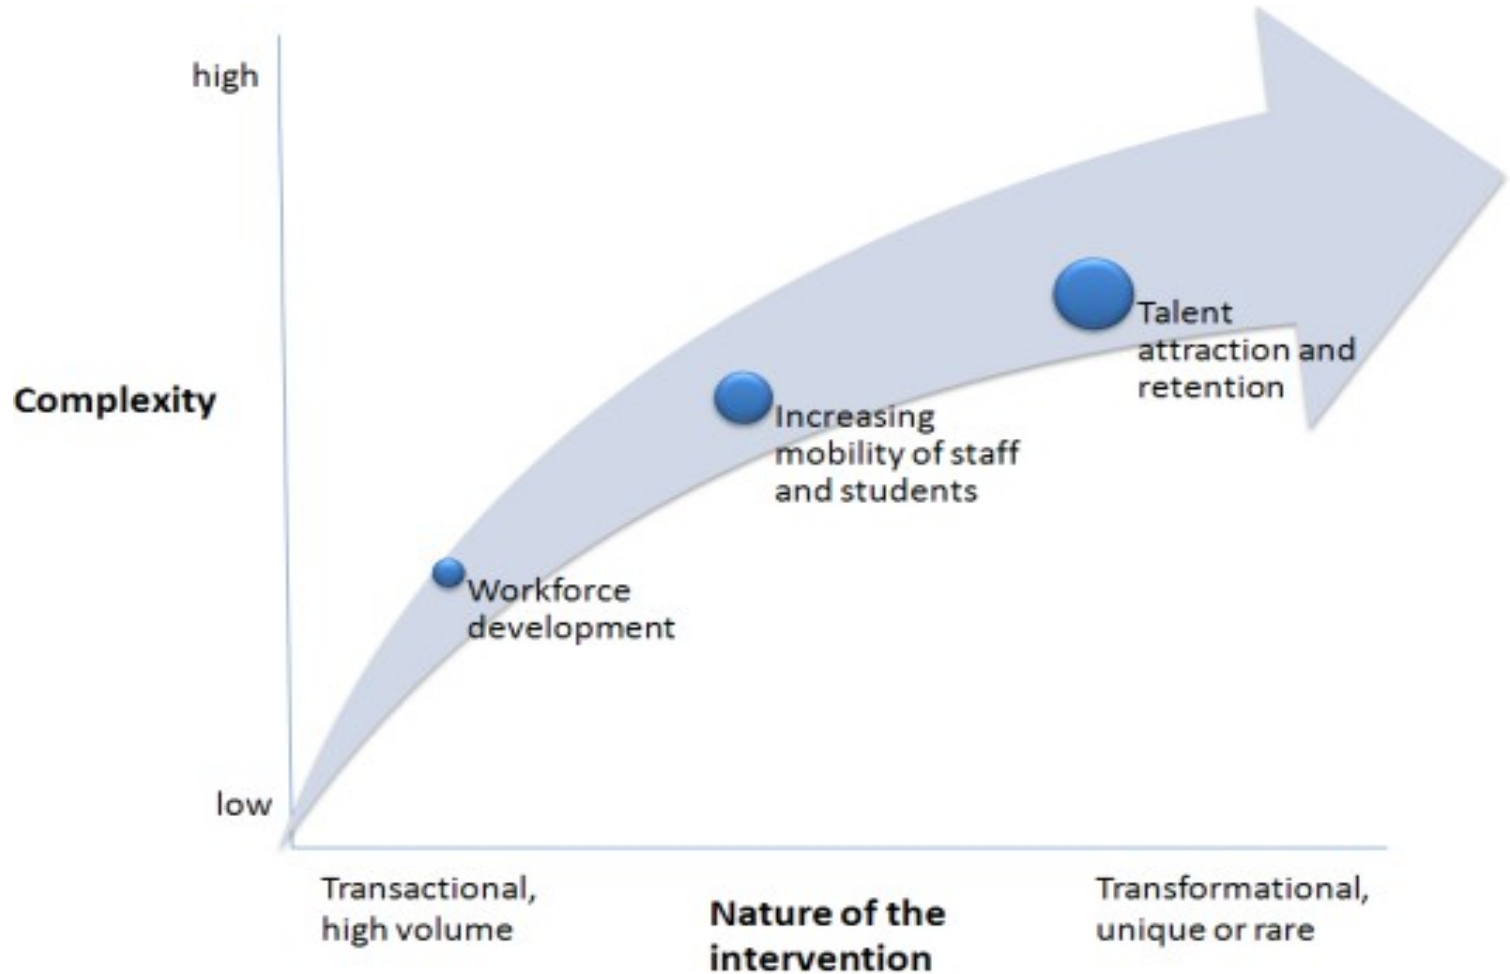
high

Complexity

low

Talent attraction and retention

Increasing mobility of staff and students

Workforce development

Transactional, high volume

Nature of the intervention

Transformational, unique or rare